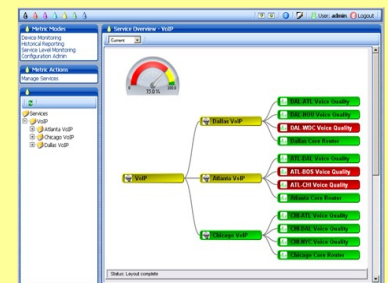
User: admin Logout

Metric Modes
Device Monitoring
Historical Reporting
Service Level Monitoring
Configuration Admin

Metric Actions
Manage Services

Services
VoIP
Atlanta VoIP
Chicago VoIP
Dallas VoIP

Service Overview - VoIP
Current

0
73.0 %
100

Dallas VoIP
DAL-ATL Voice Quality
DAL-HOU Voice Quality
DAL-WDC Voice Quality
Dallas Core Router

VoIP
Atlanta VoIP
ATL-DAL Voice Quality
ATL-BOS Voice Quality
ATL-CHI Voice Quality
Atlanta Core Router

Chicago VoIP
CHI-ATL Voice Quality
CHI-DAL Voice Quality
CHI-NYC Voice Quality
Chicago Core Router

Status: Layout complete